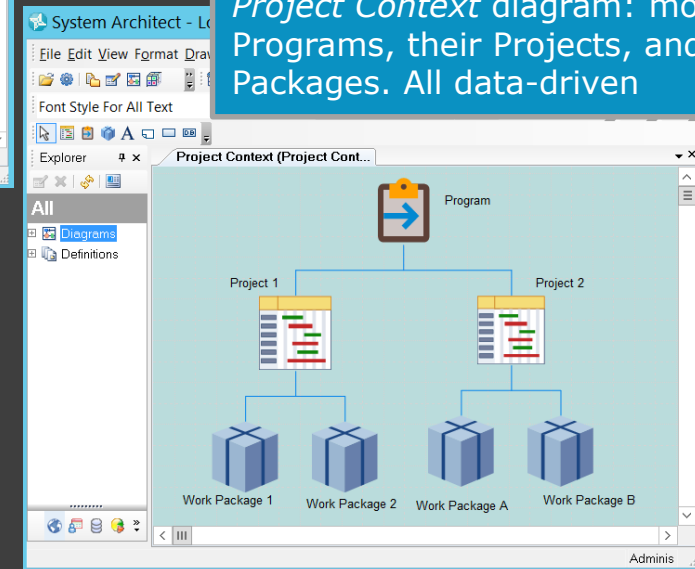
System Architect - Lo

Project Context diagram: mo Programs, their Projects, and Packages. All data-driven

File Edit View Format Draw

Font Style For All Text

Explorer

All

Diagrams

Definitions

Project Context (Project Cont...

Program

Project 1

Project 2

Work Package 1

Work Package 2

Work Package A

Work Package B

Adminis